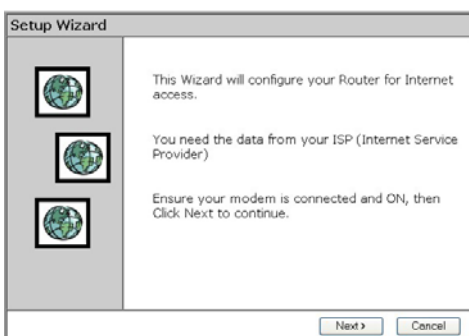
Setup Wizard

This Wizard will configure your Router for Internet access.

You need the data from your ISP (Internet Service Provider)

Ensure your modem is connected and ON, then Click Next to continue.

Next › Cancel